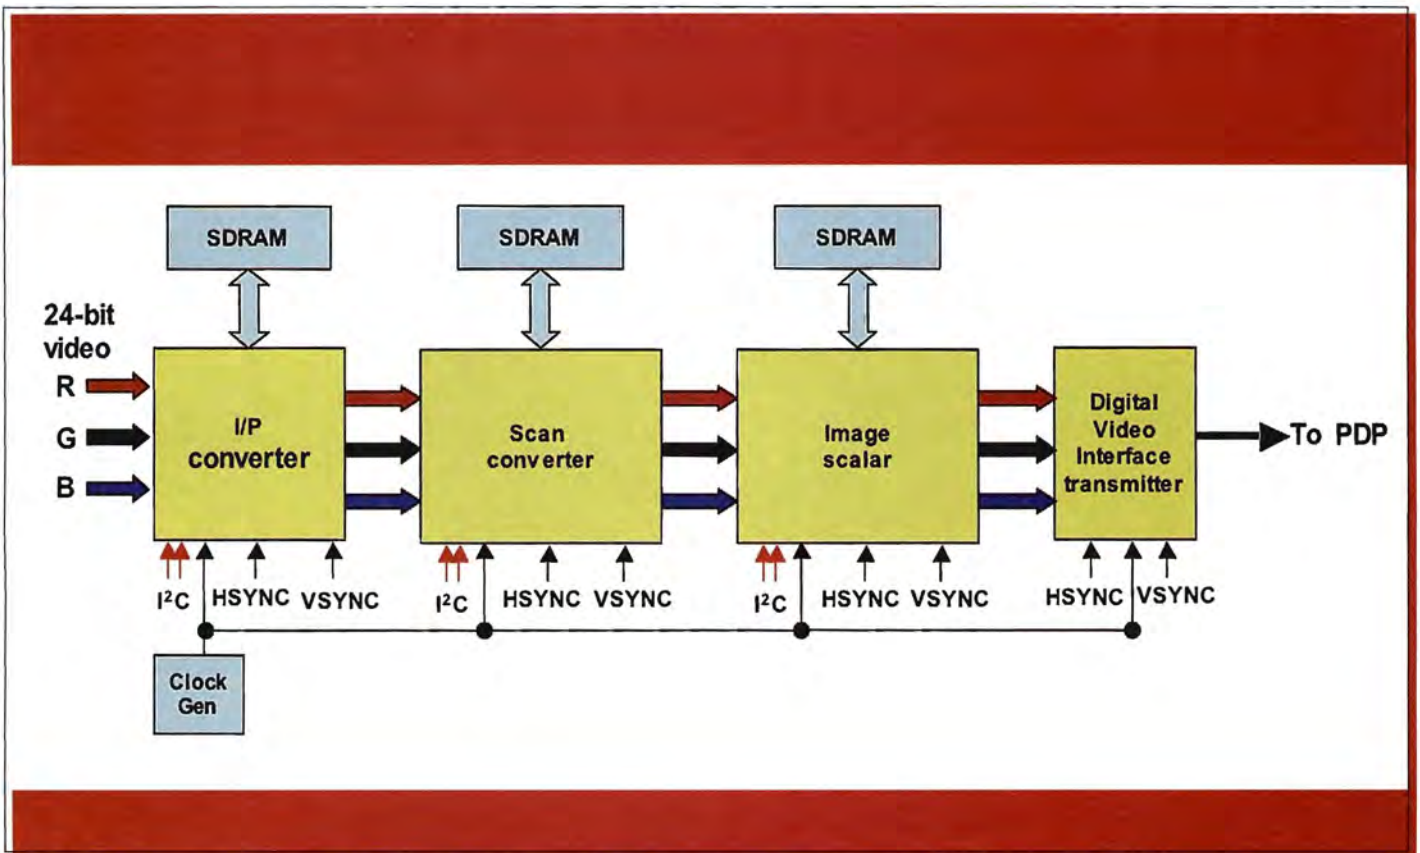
SDRAM

SDRAM

SDRAM

24-bit video

R

G

B

I/P converter

Scan converter

Image scalar

Digital Video Interface transmitter

To PDP

I$^2$C HSYNC VSYNC

I$^2$C HSYNC VSYNC

I$^2$C HSYNC VSYNC

HSYNC VSYNC

Clock Gen